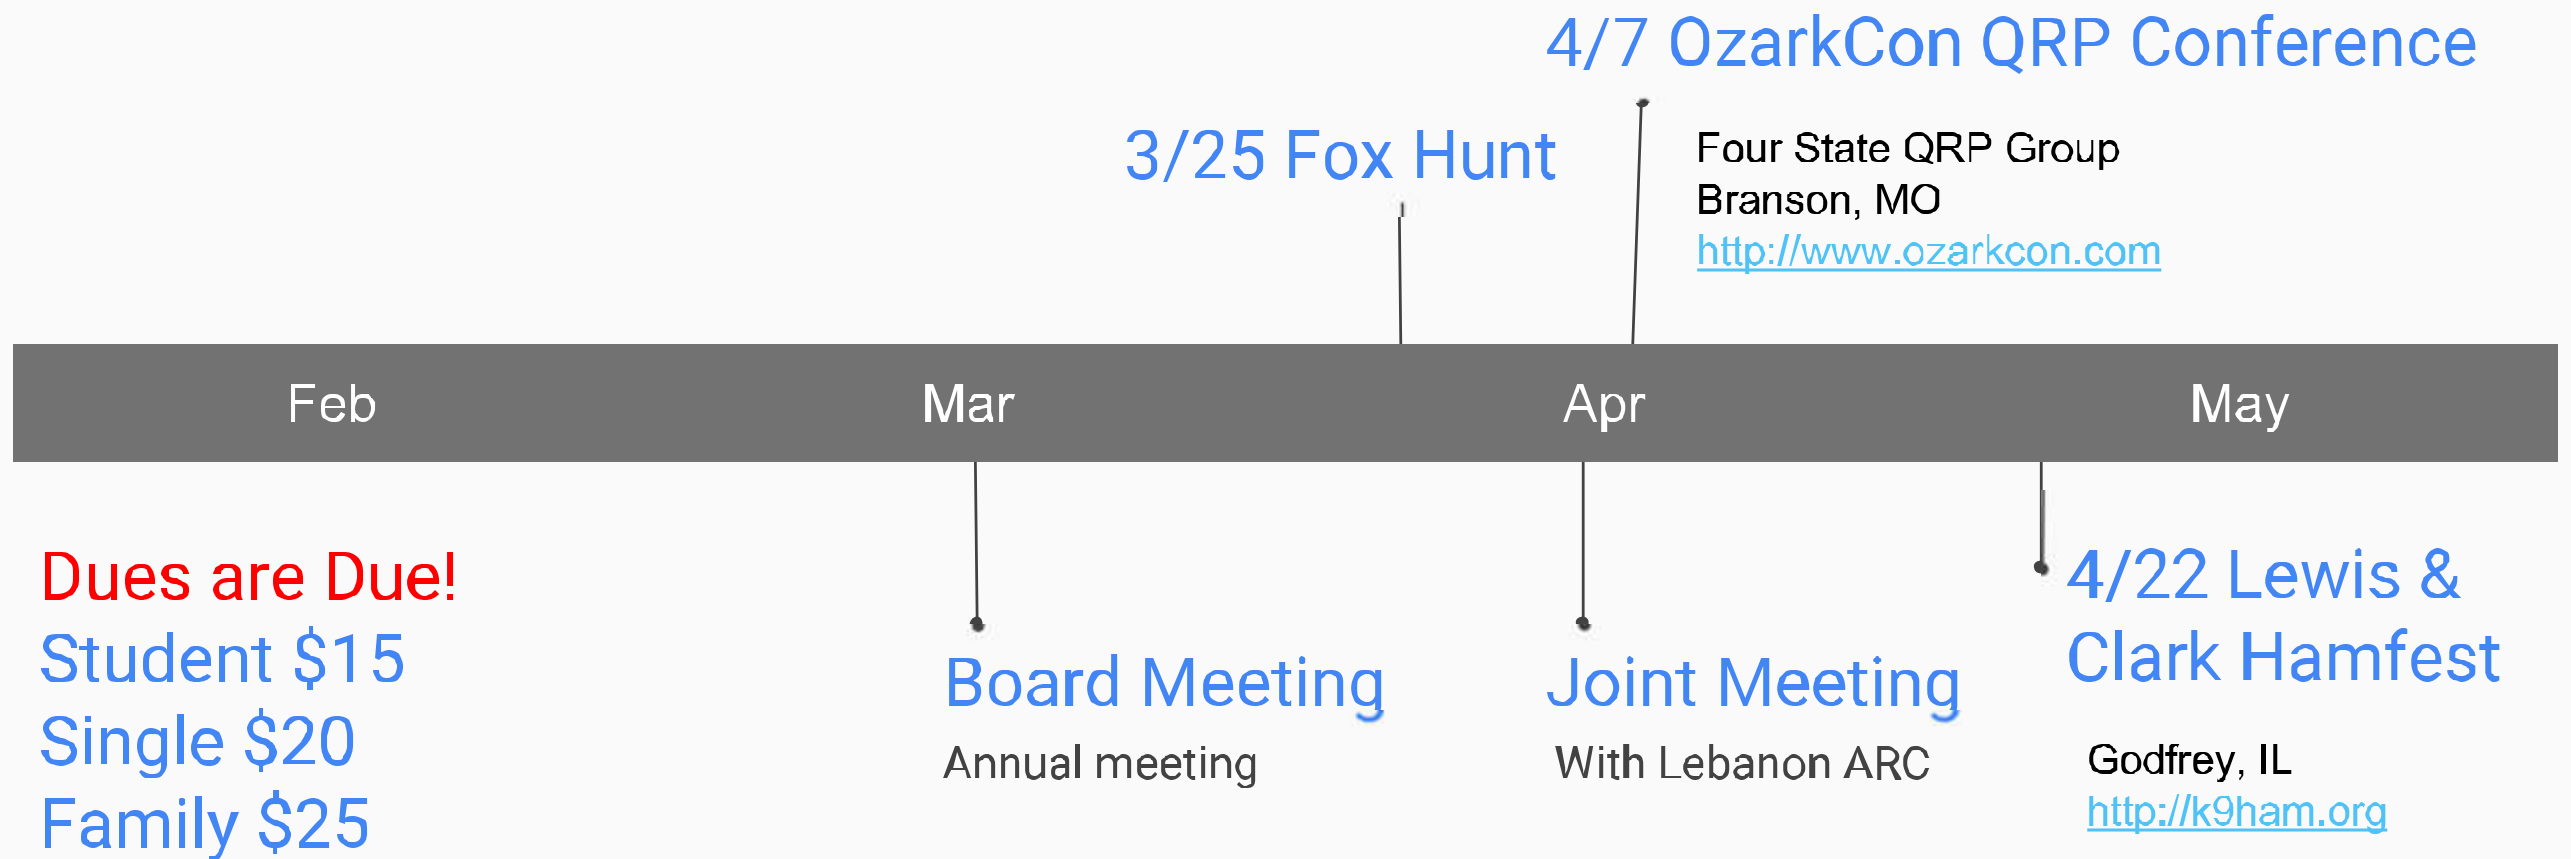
4/7 OzarkCon QRP Conference

Four State QRP Group
Branson, MO
http://www.ozarkcon.com

3/25 Fox Hunt

Feb Mar Apr May

Dues are Due!
Student $15
Single $20
Family $25

Board Meeting
Annual meeting

Joint Meeting
With Lebanon ARC

4/22 Lewis & Clark Hamfest

Godfrey, IL
http://k9ham.org